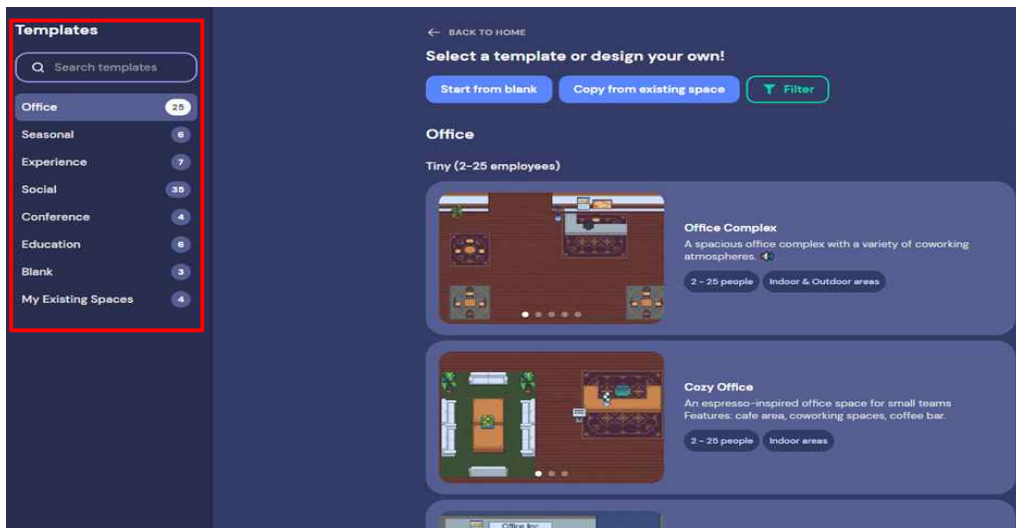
Templates

Search templates

Office 25
Seasonal 6
Experience 7
Social 35
Conference 4
Education 6
Blank 3
My Existing Spaces 4

← BACK TO HOME

Select a template or design your own!

Start from blank
Copy from existing space
Filter

Office

Tiny (2-25 employees)

Office Complex
A spacious office complex with a variety of coworking atmospheres.
2 - 25 people
Indoor & Outdoor areas

Cozy Office
An espresso-inspired office space for small teams
Features: cafe area, coworking spaces, coffee bar.
2 - 25 people
Indoor areas

Office Inc